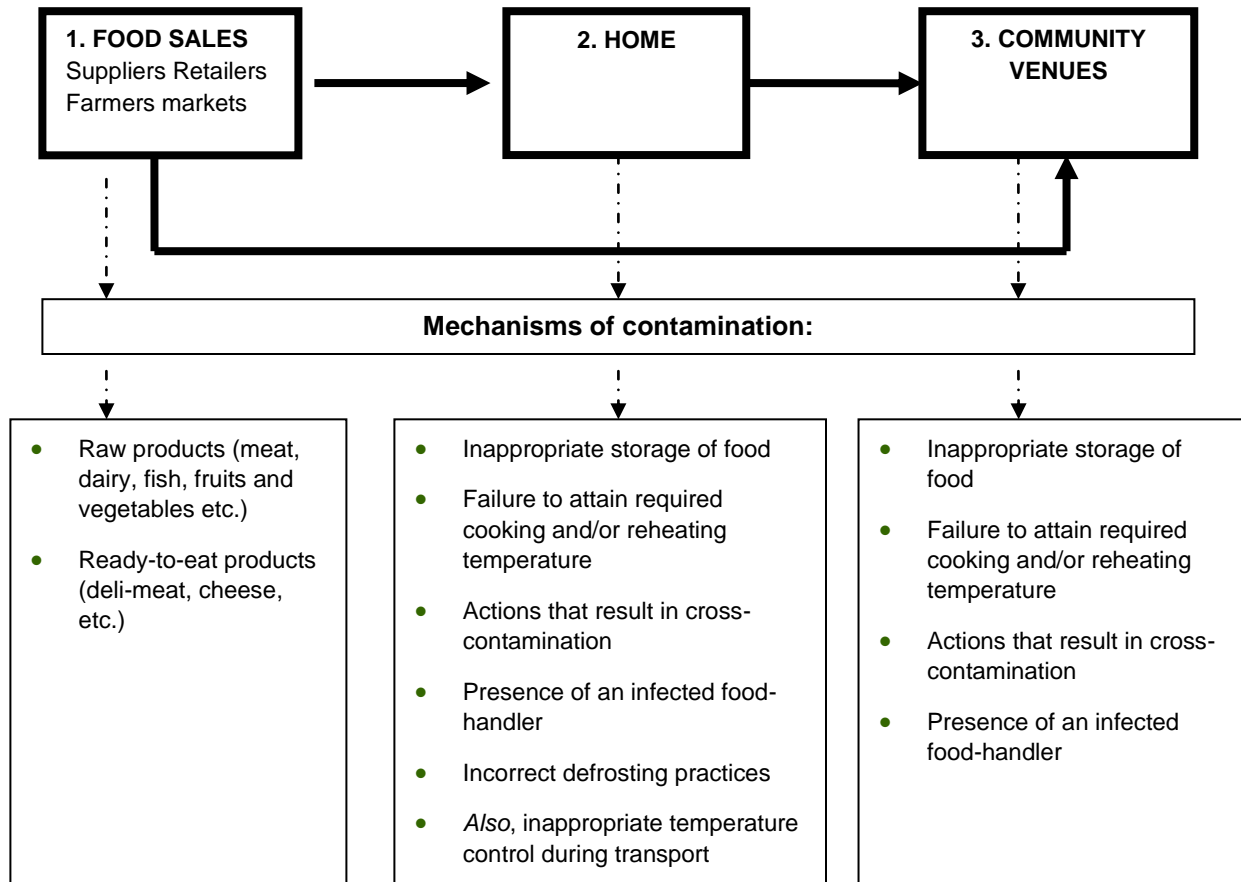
1. FOOD SALES
Suppliers Retailers
Farmers markets

2. HOME

3. COMMUNITY VENUES

Mechanisms of contamination:

- Raw products (meat, dairy, fish, fruits and vegetables etc.)
- Ready-to-eat products (deli-meat, cheese, etc.)

- Inappropriate storage of food
- Failure to attain required cooking and/or reheating temperature
- Actions that result in cross-contamination
- Presence of an infected food-handler
- Incorrect defrosting practices
- *Also*, inappropriate temperature control during transport

- Inappropriate storage of food
- Failure to attain required cooking and/or reheating temperature
- Actions that result in cross-contamination
- Presence of an infected food-handler